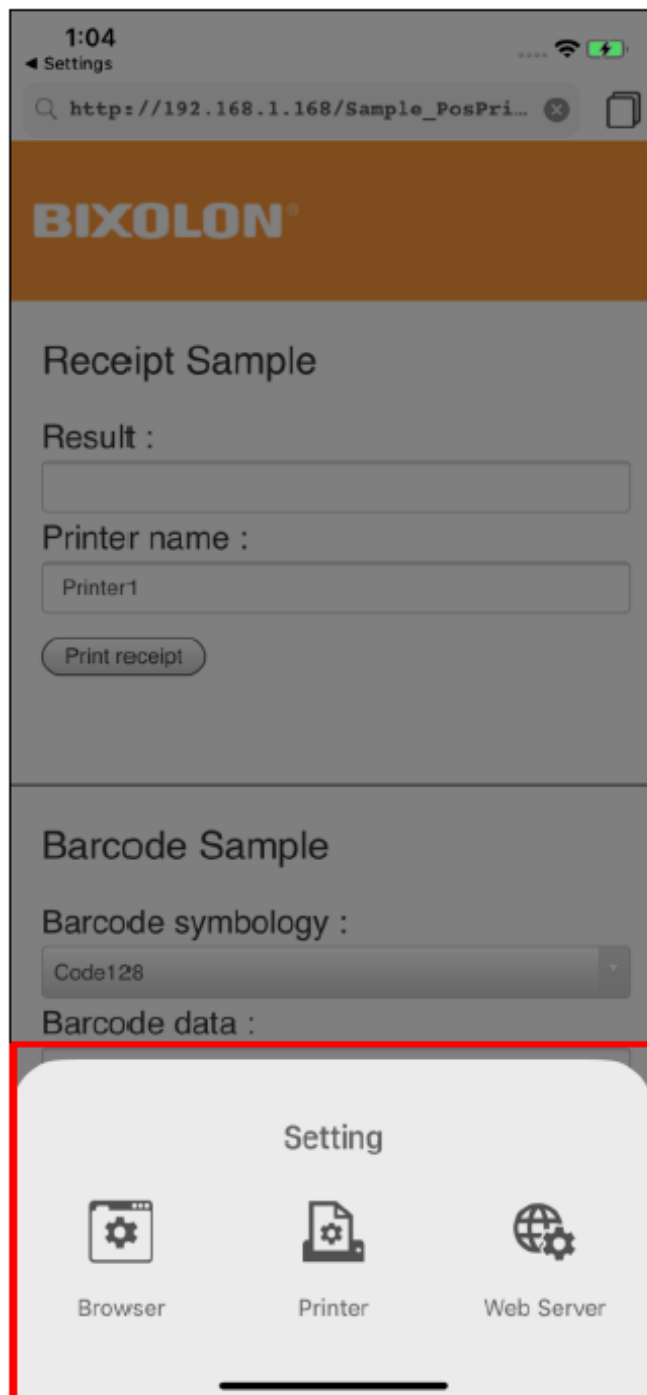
1:04
◀ Settings

http://192.168.1.168/Sample_PosPri...

BIXOLON

Receipt Sample

Result :

Printer name :

Printer1

Print receipt

Barcode Sample

Barcode symbology :

Code128

Barcode data :

Setting

Browser

Printer

Web Server